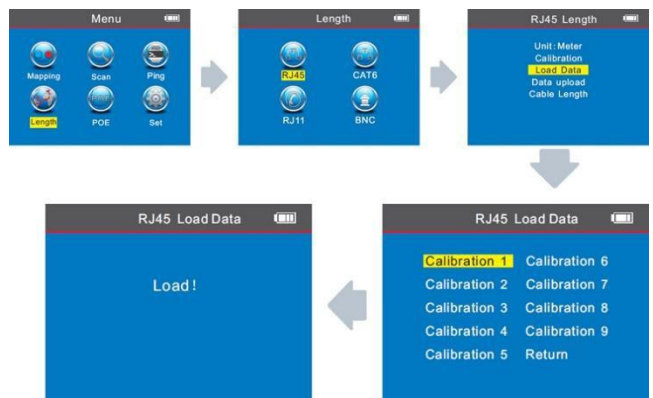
Menu

Mapping
Scan
Ping
Length
POE
Set

Length

RJ45
CAT6
RJ11
BNC

RJ45 Length

Unit: Meter
Calibration
Load Data
Data upload
Cable Length

RJ45 Load Data

Calibration 1
Calibration 2
Calibration 3
Calibration 4
Calibration 5
Calibration 6
Calibration 7
Calibration 8
Calibration 9
Return

RJ45 Load Data

Load!